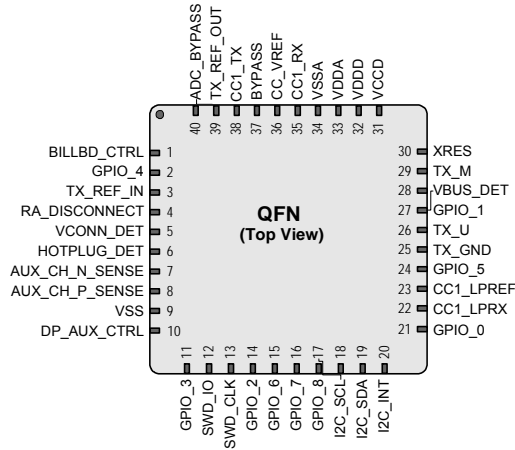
ADC_BYPASS
TX_REF_OUT
CC1_TX
BYPASS
CC_VREF
CC1_RX
VSSA
VDDA
VDDD
VCCD

40
39
38
37
36
35
34
33
32
31

BILLBD_CTRL 1
GPIO_4 2
TX_REF_IN 3
RA_DISCONNECT 4
VCONN_DET 5
HOTPLUG_DET 6
AUX_CH_N_SENSE 7
AUX_CH_P_SENSE 8
VSS 9
DP_AUX_CTRL 10

QFN
(Top View)

30 XRES
29 TX_M
28 VBUS_DET
27 GPIO_1
26 TX_U
25 TX_GND
24 GPIO_5
23 CC1_LPREF
22 CC1_LPRX
21 GPIO_0

11
12
13
14
15
16
17
18
19
20

GPIO_3
SWD_IO
SWD_CLK
GPIO_2
GPIO_6
GPIO_7
GPIO_8
I2C_SCL
I2C_SDA
I2C_INT